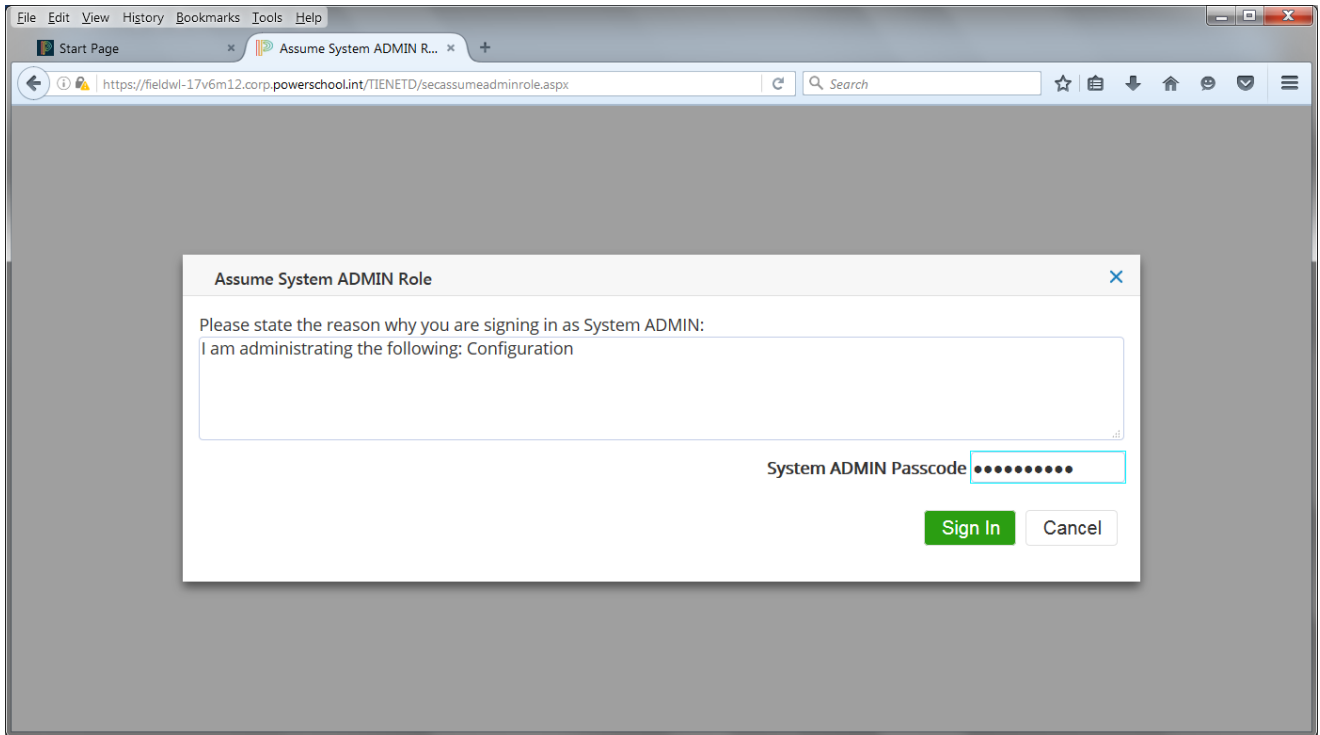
File Edit View History Bookmarks Tools Help

Start Page ×
Assume System ADMIN R... ×
+

https://fieldwl-17v6m12.corp.powerschool.int/TIENETD/secassumeadminrole.aspx

Search

Assume System ADMIN Role ×

Please state the reason why you are signing in as System ADMIN:

I am administrating the following: Configuration

System ADMIN Passcode ●●●●●●●●●●

Sign In
Cancel